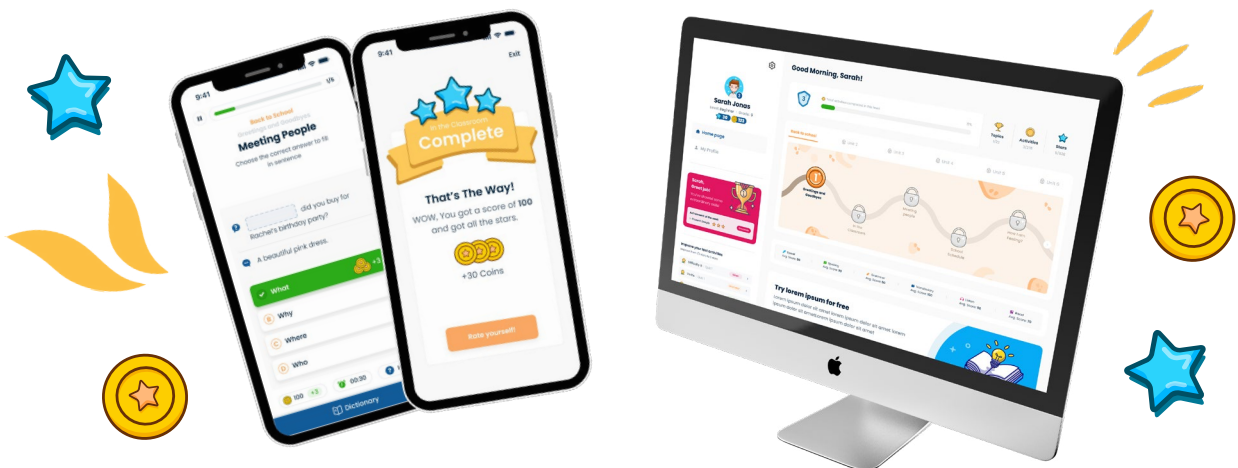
9:41

1/4

Back to School

Meeting People

Choose the correct answer to fill in sentence

did you buy for Rachel's birthday party?

A beautiful pink dress.

What

Why

Where

Who

100

00:30

Dictionary

Exit

In the Classroom

Complete

That's The Way!

WOW, You got a score of 100 and got all the stars.

+30 Coins

Rate yourself!

Good Morning, Sarah!

Sarah Jonas

Home page

My Profile

Topics

Activities

Stars

Greetings and Goodbyes

Try lorem ipsum for free

Lorem ipsum dolor sit amet lorem ipsum dolor sit amet lorem ipsum dolor sit amet lorem ipsum dolor sit amet